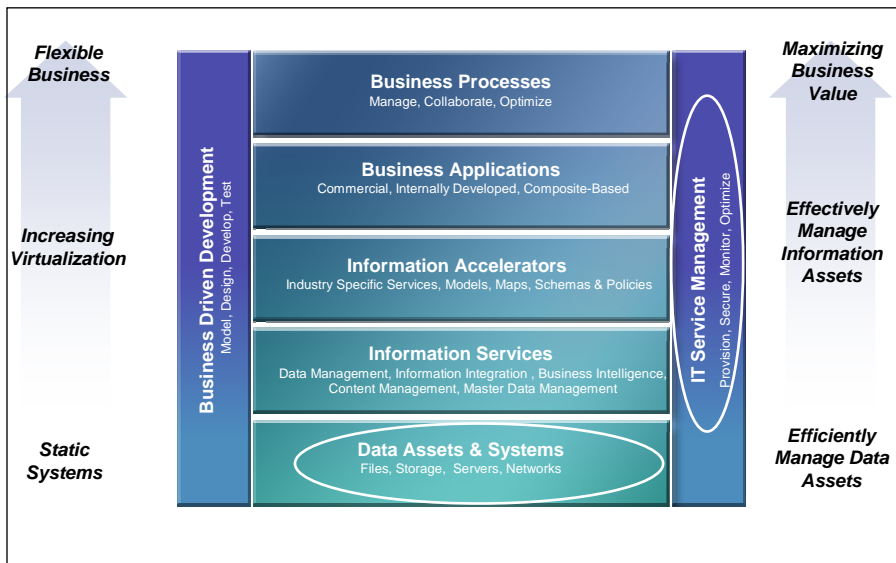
Flexible Business

Increasing Virtualization

Static Systems

Business Driven Development
Model, Design, Develop, Test

Business Processes
Manage, Collaborate, Optimize

Business Applications
Commercial, Internally Developed, Composite-Based

Information Accelerators
Industry Specific Services, Models, Maps, Schemas & Policies

Information Services
Data Management, Information Integration , Business Intelligence, Content Management, Master Data Management

Data Assets & Systems
Files, Storage, Servers, Networks

IT Service Management
Provision, Secure, Monitor, Optimize

Maximizing Business Value

Effectively Manage Information Assets

Efficiently Manage Data Assets